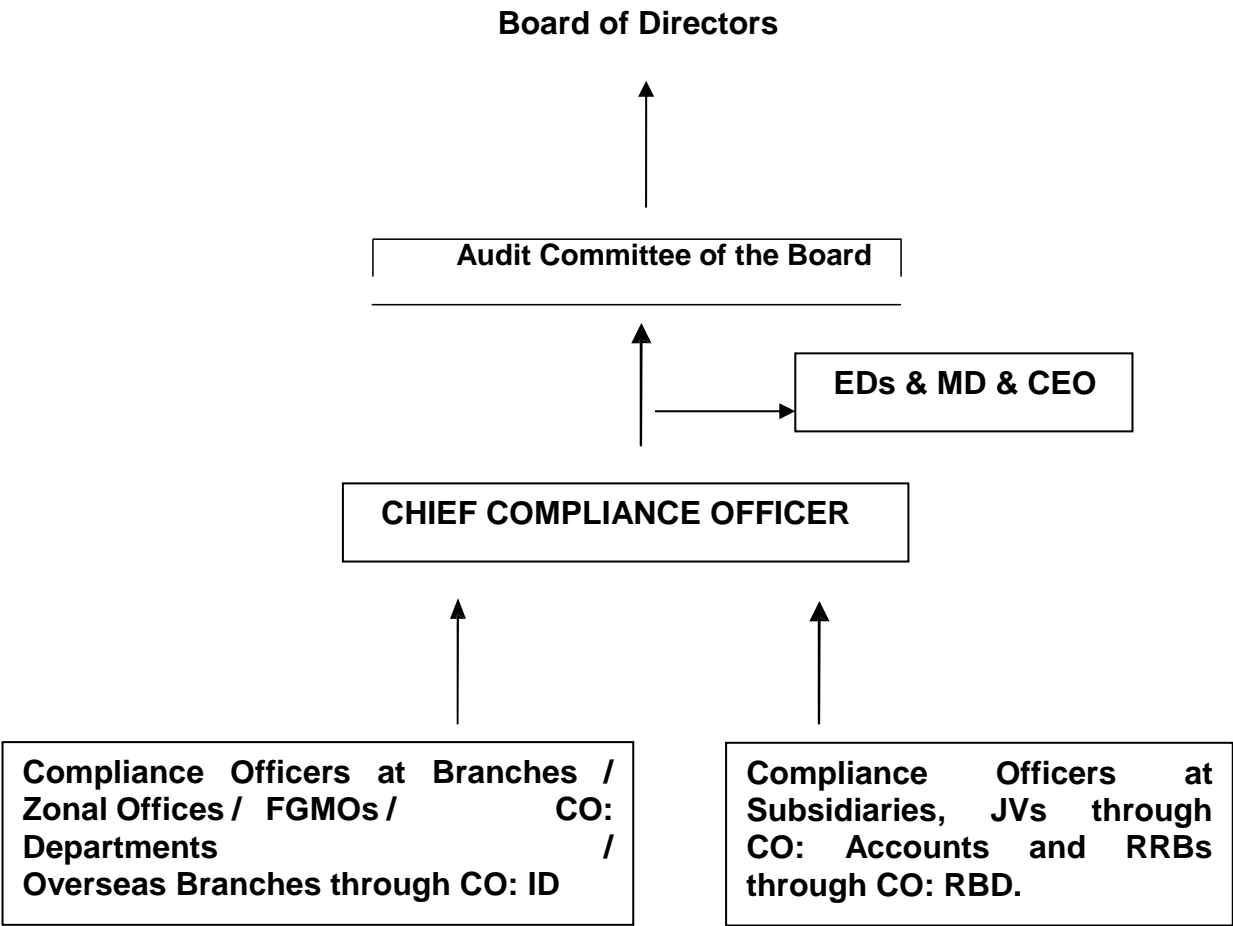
Board of Directors

Audit Committee of the Board

EDs & MD & CEO

CHIEF COMPLIANCE OFFICER

Compliance Officers at Branches / Zonal Offices / FGMOs / CO: Departments / Overseas Branches through CO: ID

Compliance Officers at Subsidiaries, JVs through CO: Accounts and RRBs through CO: RBD.